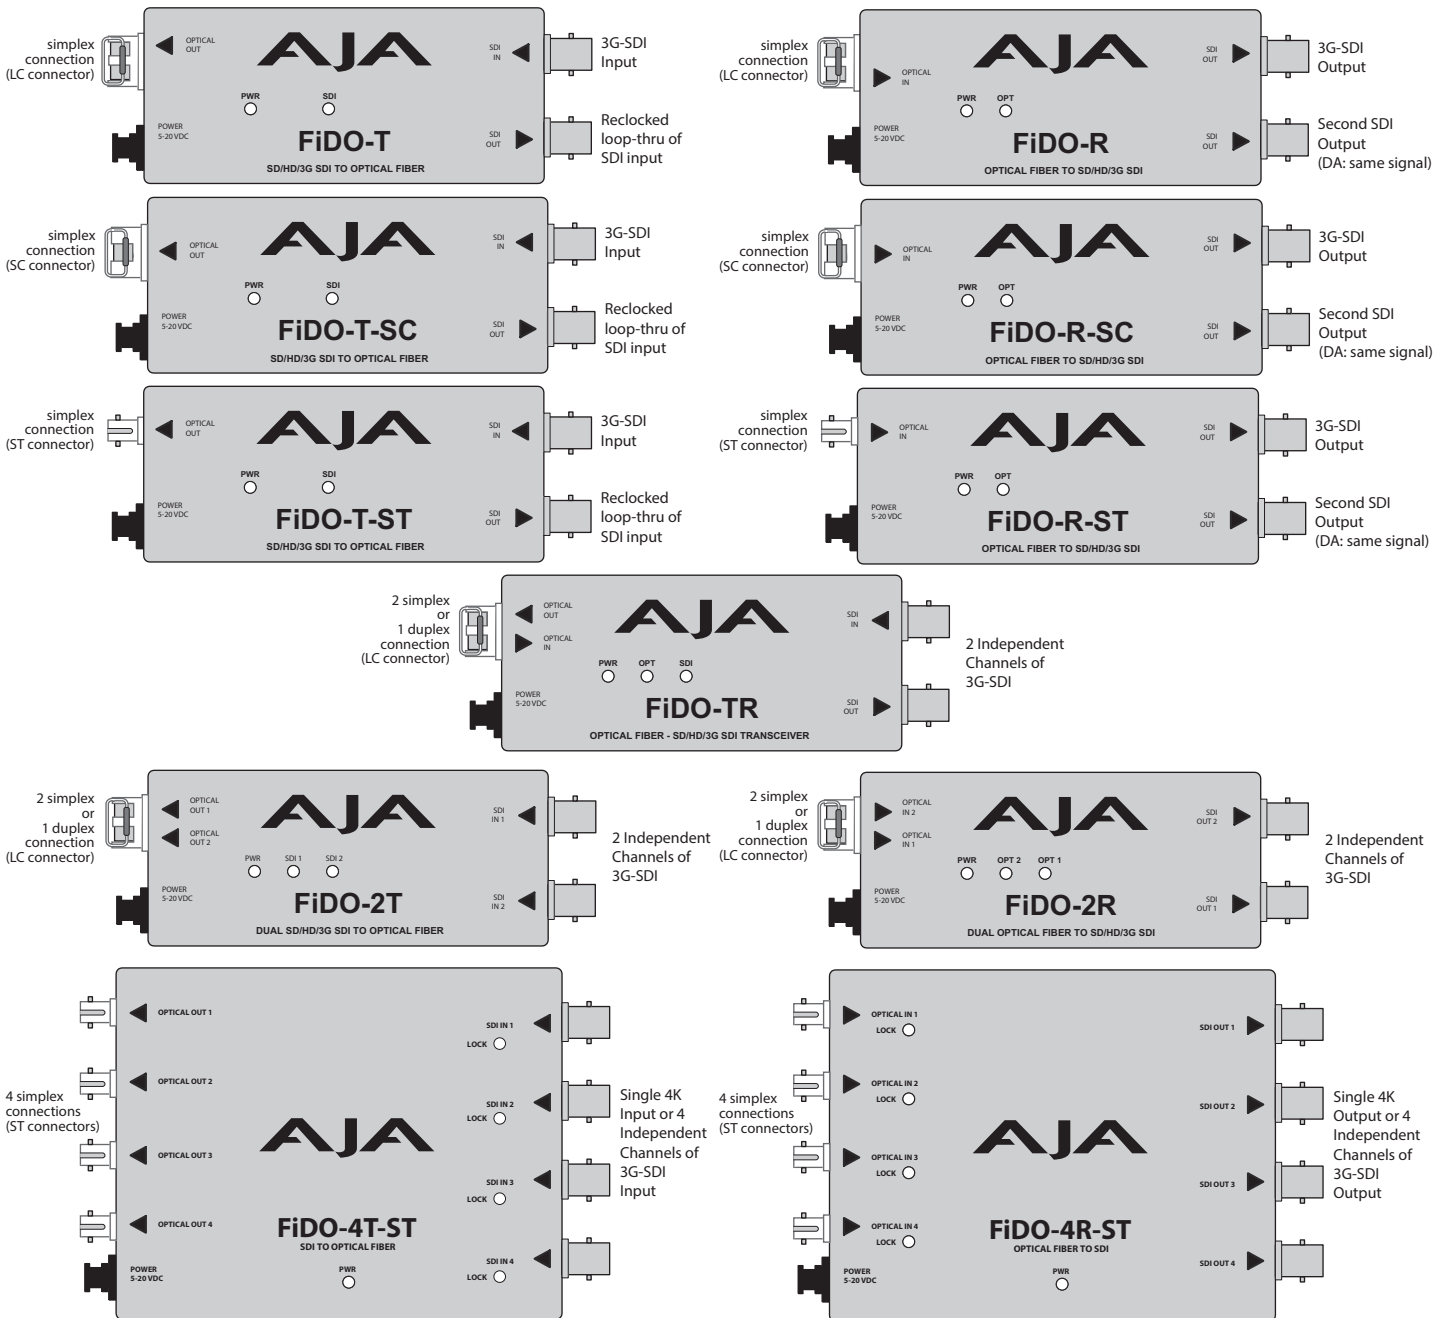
simplex connection (LC connector)

OPTICAL OUT

AJA

SDI IN

3G-SDI Input

PWR SDI

POWER 5-20 VDC

FiDO-T

SD/HD/3G SDI TO OPTICAL FIBER

SDI OUT

Reclocked loop-thru of SDI input

simplex connection (LC connector)

OPTICAL IN

AJA

SDI OUT

3G-SDI Output

PWR OPT

POWER 5-20 VDC

FiDO-R

OPTICAL FIBER TO SD/HD/3G SDI

SDI OUT

Second SDI Output (DA: same signal)

simplex connection (SC connector)

OPTICAL OUT

AJA

SDI IN

3G-SDI Input

PWR SDI

POWER 5-20 VDC

FiDO-T-SC

SD/HD/3G SDI TO OPTICAL FIBER

SDI OUT

Reclocked loop-thru of SDI input

simplex connection (SC connector)

OPTICAL IN

AJA

SDI OUT

3G-SDI Output

PWR OPT

POWER 5-20 VDC

FiDO-R-SC

OPTICAL FIBER TO SD/HD/3G SDI

SDI OUT

Second SDI Output (DA: same signal)

simplex connection (ST connector)

OPTICAL OUT

AJA

SDI IN

3G-SDI Input

PWR SDI

POWER 5-20 VDC

FiDO-T-ST

SD/HD/3G SDI TO OPTICAL FIBER

SDI OUT

Reclocked loop-thru of SDI input

simplex connection (ST connector)

OPTICAL IN

AJA

SDI OUT

3G-SDI Output

PWR OPT

POWER 5-20 VDC

FiDO-R-ST

OPTICAL FIBER TO SD/HD/3G SDI

SDI OUT

Second SDI Output (DA: same signal)

2 simplex or 1 duplex connection (LC connector)

OPTICAL OUT

OPTICAL IN

AJA

SDI IN

PWR OPT SDI

POWER 5-20 VDC

FiDO-TR

OPTICAL FIBER - SD/HD/3G SDI TRANSCEIVER

SDI OUT

2 Independent Channels of 3G-SDI

2 simplex or 1 duplex connection (LC connector)

OPTICAL OUT 1

OPTICAL OUT 2

AJA

SDI IN 1

PWR SDI 1 SDI 2

POWER 5-20 VDC

FiDO-2T

DUAL SD/HD/3G SDI TO OPTICAL FIBER

SDI IN 2

2 Independent Channels of 3G-SDI

2 simplex or 1 duplex connection (LC connector)

OPTICAL IN 2

OPTICAL IN 1

AJA

SDI OUT 2

PWR OPT 2 OPT 1

POWER 5-20 VDC

FiDO-2R

DUAL OPTICAL FIBER TO SD/HD/3G SDI

SDI OUT 1

2 Independent Channels of 3G-SDI

OPTICAL OUT 1

SDI IN 1
LOCK

OPTICAL OUT 2

SDI IN 2
LOCK

4 simplex connections (ST connectors)

AJA

Single 4K Input or 4 Independent Channels of 3G-SDI Input

OPTICAL OUT 3

SDI IN 3
LOCK

OPTICAL OUT 4

FiDO-4T-ST

SDI TO OPTICAL FIBER

SDI IN 4
LOCK

POWER 5-20 VDC

PWR

OPTICAL IN 1
LOCK

SDI OUT 1

OPTICAL IN 2
LOCK

SDI OUT 2

4 simplex connections (ST connectors)

AJA

Single 4K Output or 4 Independent Channels of 3G-SDI Output

OPTICAL IN 3
LOCK

SDI OUT 3

OPTICAL IN 4
LOCK

FiDO-4R-ST

OPTICAL FIBER TO SDI

SDI OUT 4

POWER 5-20 VDC

PWR